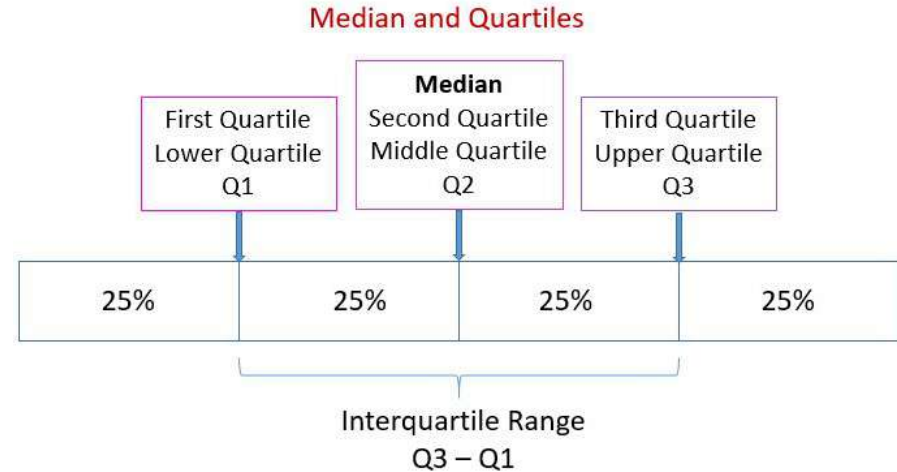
Median and Quartiles

First Quartile
Lower Quartile
Q1

Median
Second Quartile
Middle Quartile
Q2

Third Quartile
Upper Quartile
Q3

| 25% | 25% | 25% | 25% |
|---|---|---|---|

Interquartile Range
Q3 – Q1